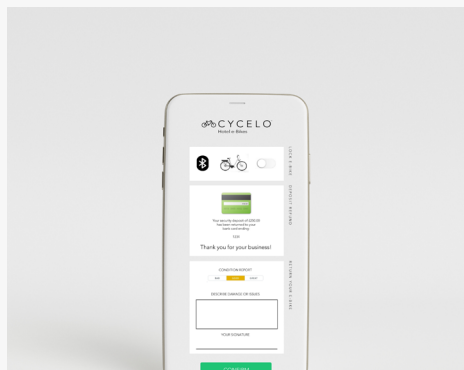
CYCELO
Hotel à Bikes

LOCK A BIKE

Your security deposit of $150.00 has been returned to your bank card ending

Thank you for your business!

DEPOSIT REFUND

CONDITION REPORT

DESCRIBE DAMAGE OR ISSUES

YOUR SIGNATURE

RETURN YOUR BIKE